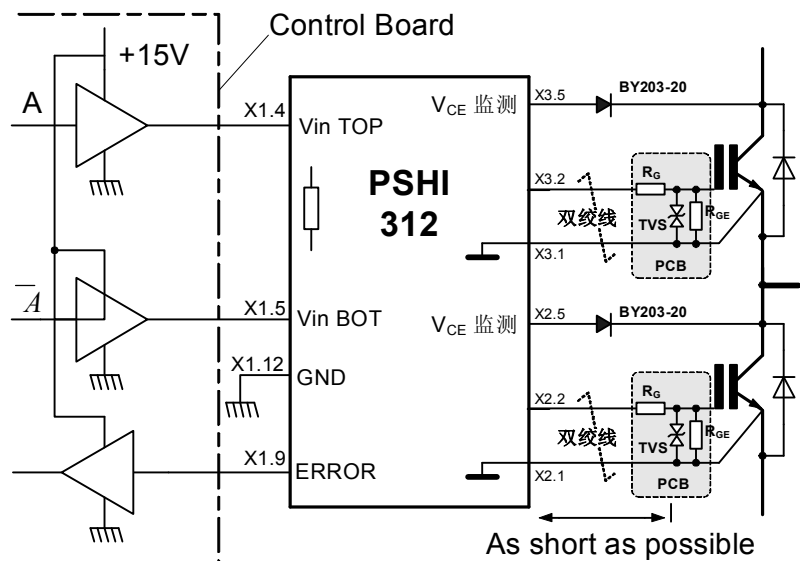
Control Board

+15V

A

X1.4

Vin TOP

$V_{CE}$ 监测

X3.5

BY203-20

PSHI 312

X3.2

$R_G$

$R_{GE}$

双绞线

TVS

X3.1

PCB

$\overline{A}$

X1.5

Vin BOT

$V_{CE}$ 监测

X2.5

BY203-20

X1.12

GND

X2.2

$R_G$

$R_{GE}$

双绞线

TVS

X1.9

ERROR

X2.1

PCB

As short as possible